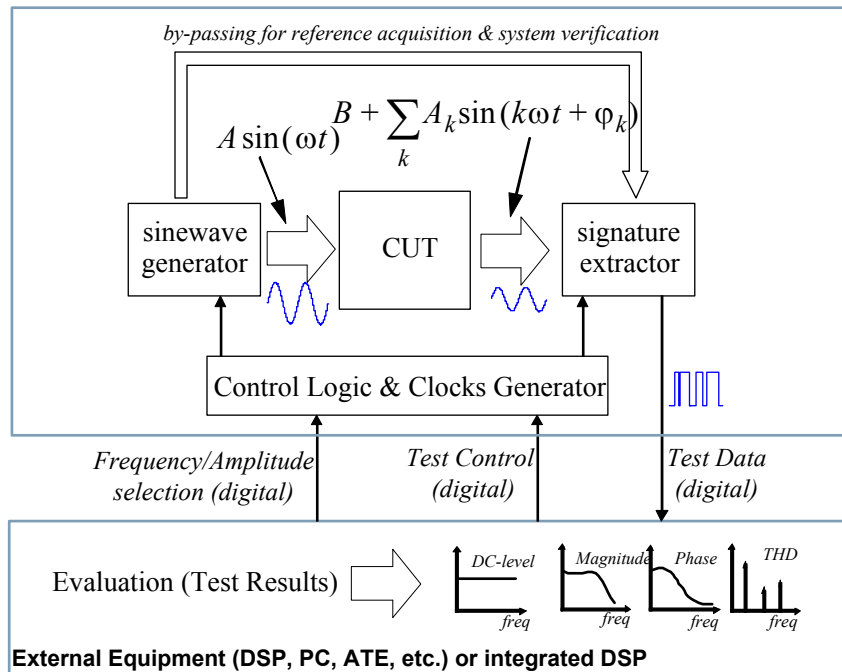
by-passing for reference acquisition & system verification

$A\sin(\omega t)$

$B + \sum_{k} A_k \sin(k\omega t + \varphi_k)$

sinewave generator

CUT

signature extractor

Control Logic & Clocks Generator

Frequency/Amplitude selection (digital)

Test Control (digital)

Test Data (digital)

Evaluation (Test Results)

DC-level

freq

Magnitude

freq

Phase

freq

THD

freq

External Equipment (DSP, PC, ATE, etc.) or integrated DSP